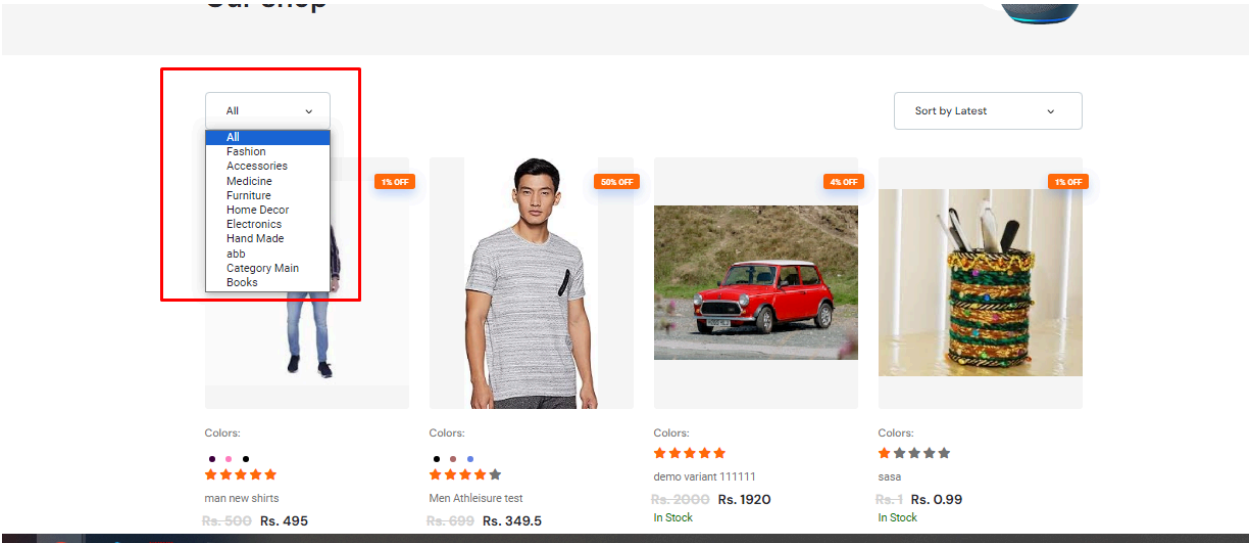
Our Shop

All

All
Fashion
Accessories
Medicine
Furniture
Home Decor
Electronics
Hand Made
abb
Category Main
Books

Sort by Latest

1% OFF

50% OFF

4% OFF

1% OFF

Colors:

man new shirts

~~Rs. 500~~ Rs. 495

Colors:

Men Athleisure test

~~Rs. 699~~ Rs. 349.5

Colors:

demo variant 111111

~~Rs. 2000~~ Rs. 1920

In Stock

Colors:

sasa

~~Rs. 1~~ Rs. 0.99

In Stock